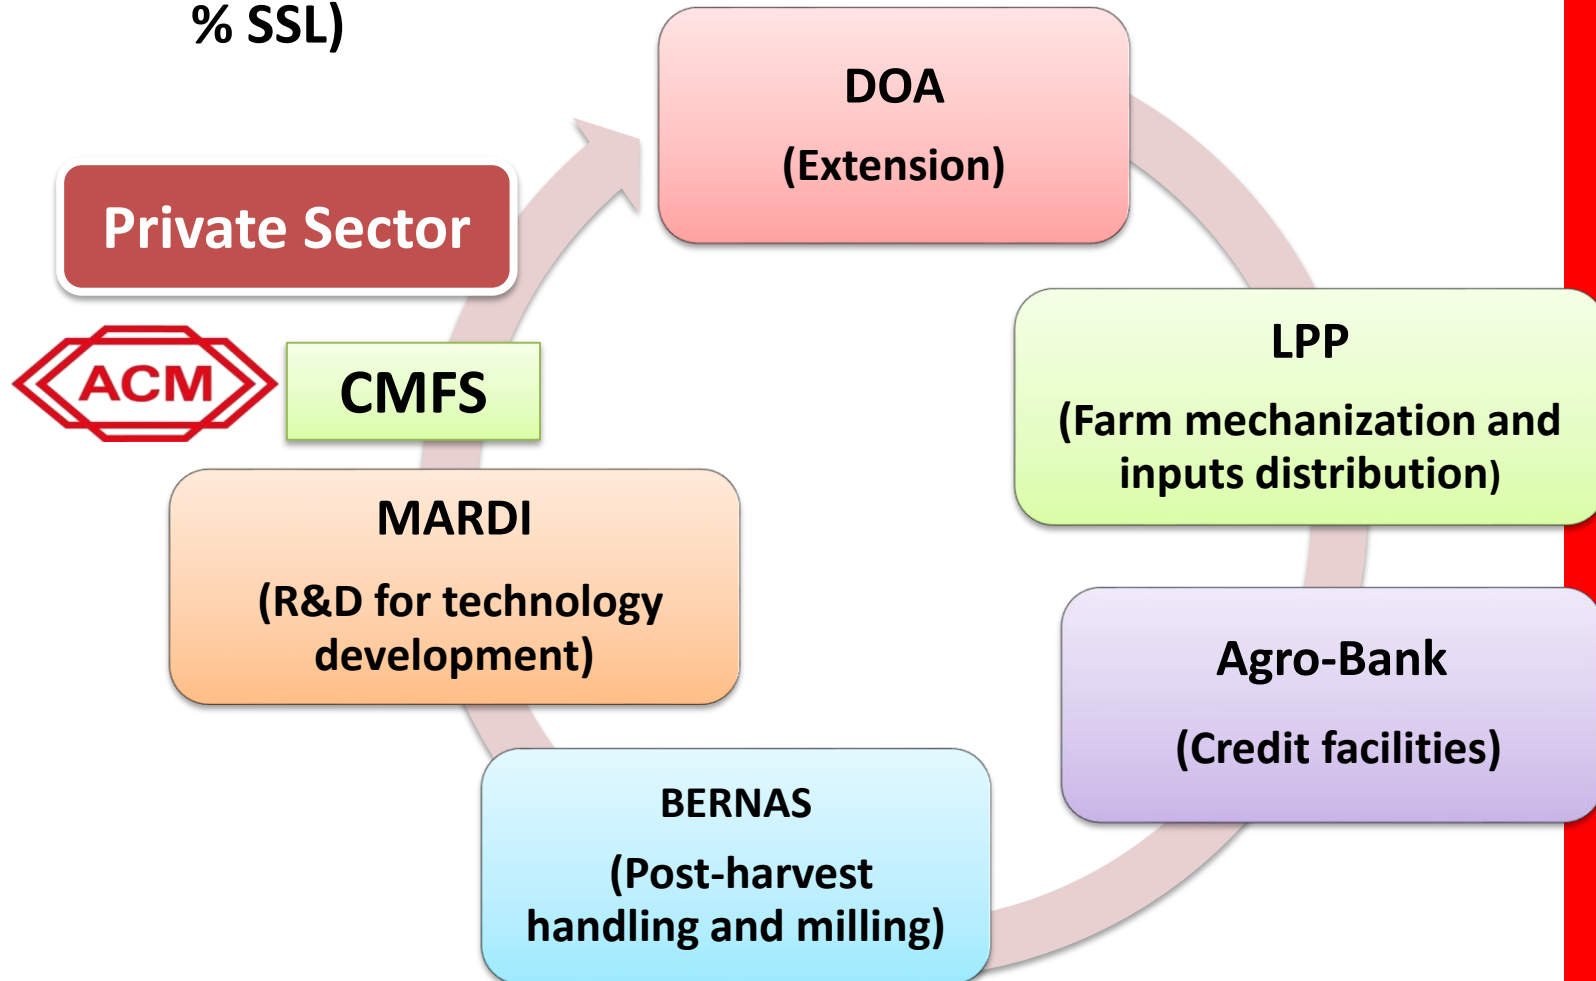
% SSL)

DOA

(Extension)

Private Sector

ACM

CMFS

LPP

(Farm mechanization and inputs distribution)

MARDI

(R&D for technology development)

Agro-Bank

(Credit facilities)

BERNAS

(Post-harvest handling and milling)